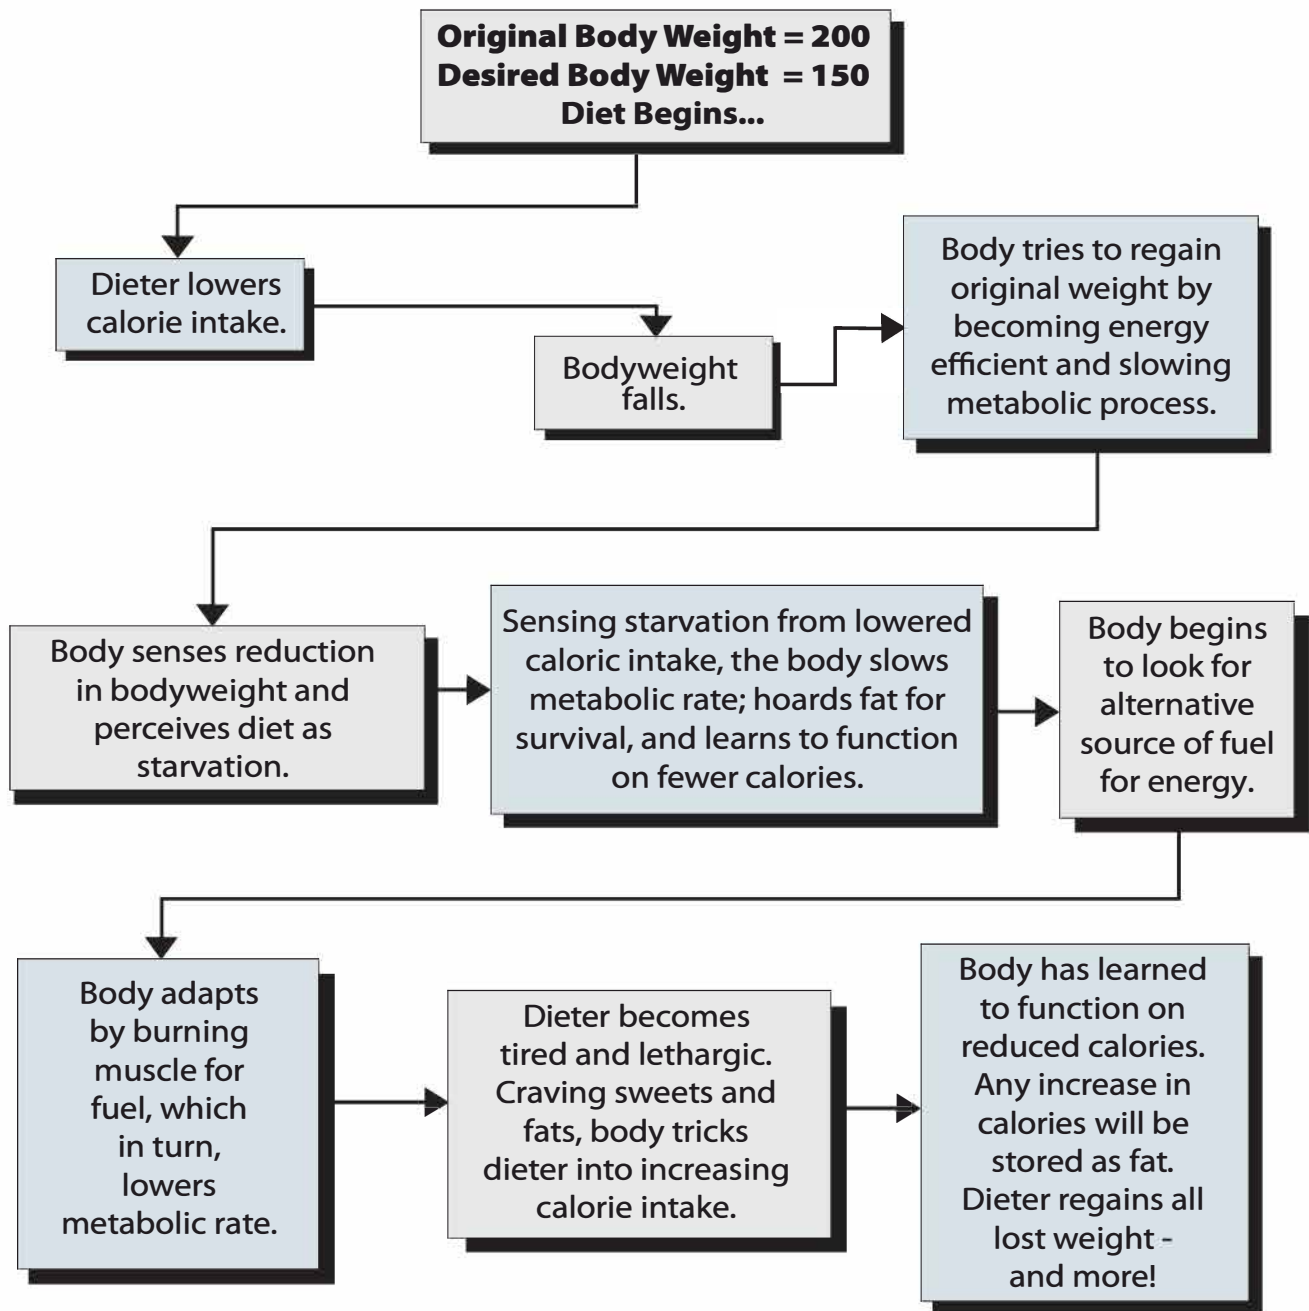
Original Body Weight = 200
Desired Body Weight = 150
Diet Begins...

Dieter lowers calorie intake.

Bodyweight falls.

Body tries to regain original weight by becoming energy efficient and slowing metabolic process.

Body senses reduction in bodyweight and perceives diet as starvation.

Sensing starvation from lowered caloric intake, the body slows metabolic rate; hoards fat for survival, and learns to function on fewer calories.

Body begins to look for alternative source of fuel for energy.

Body adapts by burning muscle for fuel, which in turn, lowers metabolic rate.

Dieter becomes tired and lethargic. Craving sweets and fats, body tricks dieter into increasing calorie intake.

Body has learned to function on reduced calories. Any increase in calories will be stored as fat. Dieter regains all lost weight - and more!